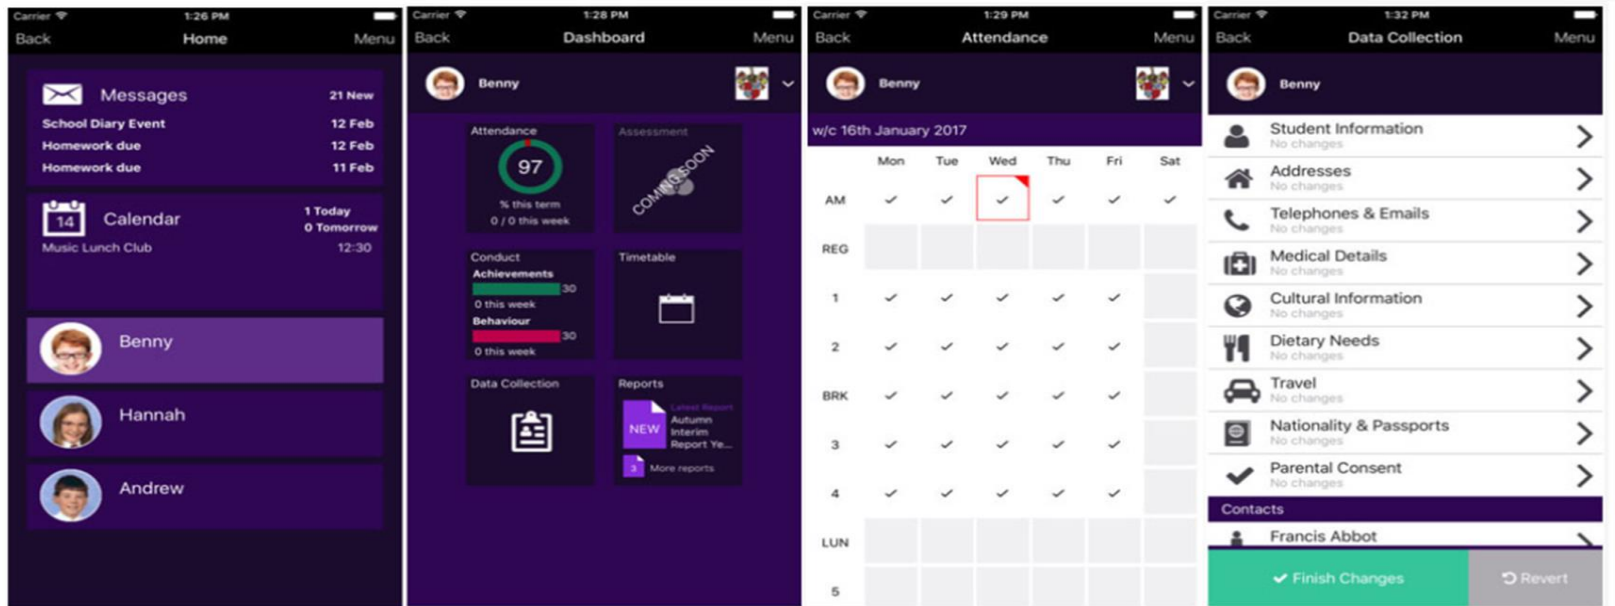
Carrier 1:26 PM
Back Home Menu

Messages 21 New
School Diary Event 12 Feb
Homework due 12 Feb
Homework due 11 Feb

14 Calendar 1 Today
0 Tomorrow
Music Lunch Club 12:30

Benny

Hannah

Andrew

Carrier 1:28 PM
Back Dashboard Menu

Benny

Attendance
97
% this term
0 / 0 this week

Assessment
COMING SOON

Conduct
Achievements
30
0 this week
Behaviour
30
0 this week

Timetable

Data Collection

Reports
NEW
Latest Report
Autumn Interim Report Ye...
3 More reports

Carrier 1:29 PM
Back Attendance Menu

Benny

w/c 16th January 2017

| | Mon | Tue | Wed | Thu | Fri | Sat |
|---|---|---|---|---|---|---|
| AM | ✓ | ✓ | ✓ | ✓ | ✓ | ✓ |
| REG | | | | | | |
| 1 | ✓ | ✓ | ✓ | ✓ | ✓ | |
| 2 | ✓ | ✓ | ✓ | ✓ | ✓ | |
| BRK | ✓ | ✓ | ✓ | ✓ | ✓ | |
| 3 | ✓ | ✓ | ✓ | ✓ | ✓ | |
| 4 | ✓ | ✓ | ✓ | ✓ | ✓ | |
| LUN | | | | | | |
| 5 | | | | | | |

Carrier 1:32 PM
Back Data Collection Menu

Benny

Student Information
No changes
Addresses
No changes
Telephones & Emails
No changes
Medical Details
No changes
Cultural Information
No changes
Dietary Needs
No changes
Travel
No changes
Nationality & Passports
No changes
Parental Consent
No changes

Contacts
Francis Abbot

Finish Changes
Revert